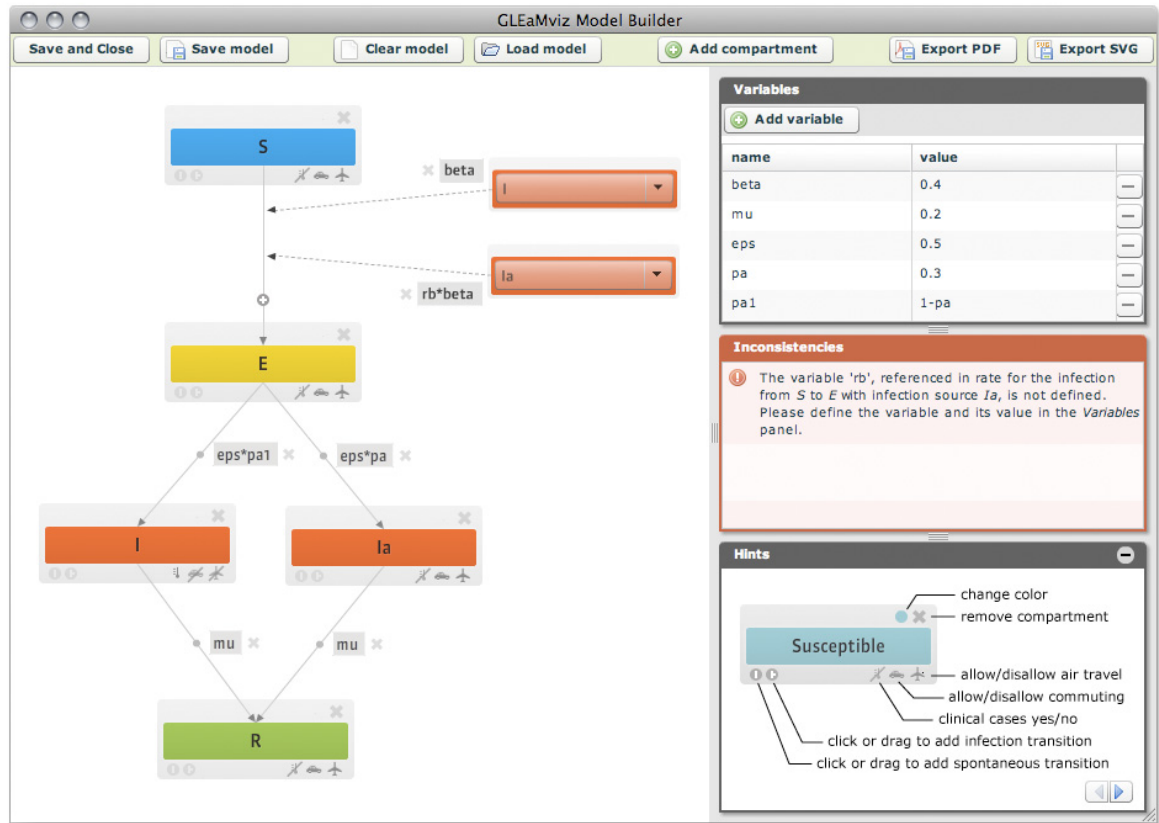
GLEaMviz Model Builder

Save and Close
Save model
Clear model
Load model
Add compartment
Export PDF
Export SVG

S
beta
I
Ia
rb*beta
E
eps*pa1
eps*pa
I
Ia
mu
mu
R

Variables
Add variable

| name | value |
|---|---|
| beta | 0.4 |
| mu | 0.2 |
| eps | 0.5 |
| pa | 0.3 |
| pa1 | 1-pa |

Inconsistencies
The variable 'rb', referenced in rate for the infection from S to E with infection source Ia, is not defined. Please define the variable and its value in the Variables panel.

Hints
Susceptible
change color
remove compartment
allow/disallow air travel
allow/disallow commuting
clinical cases yes/no
click or drag to add infection transition
click or drag to add spontaneous transition